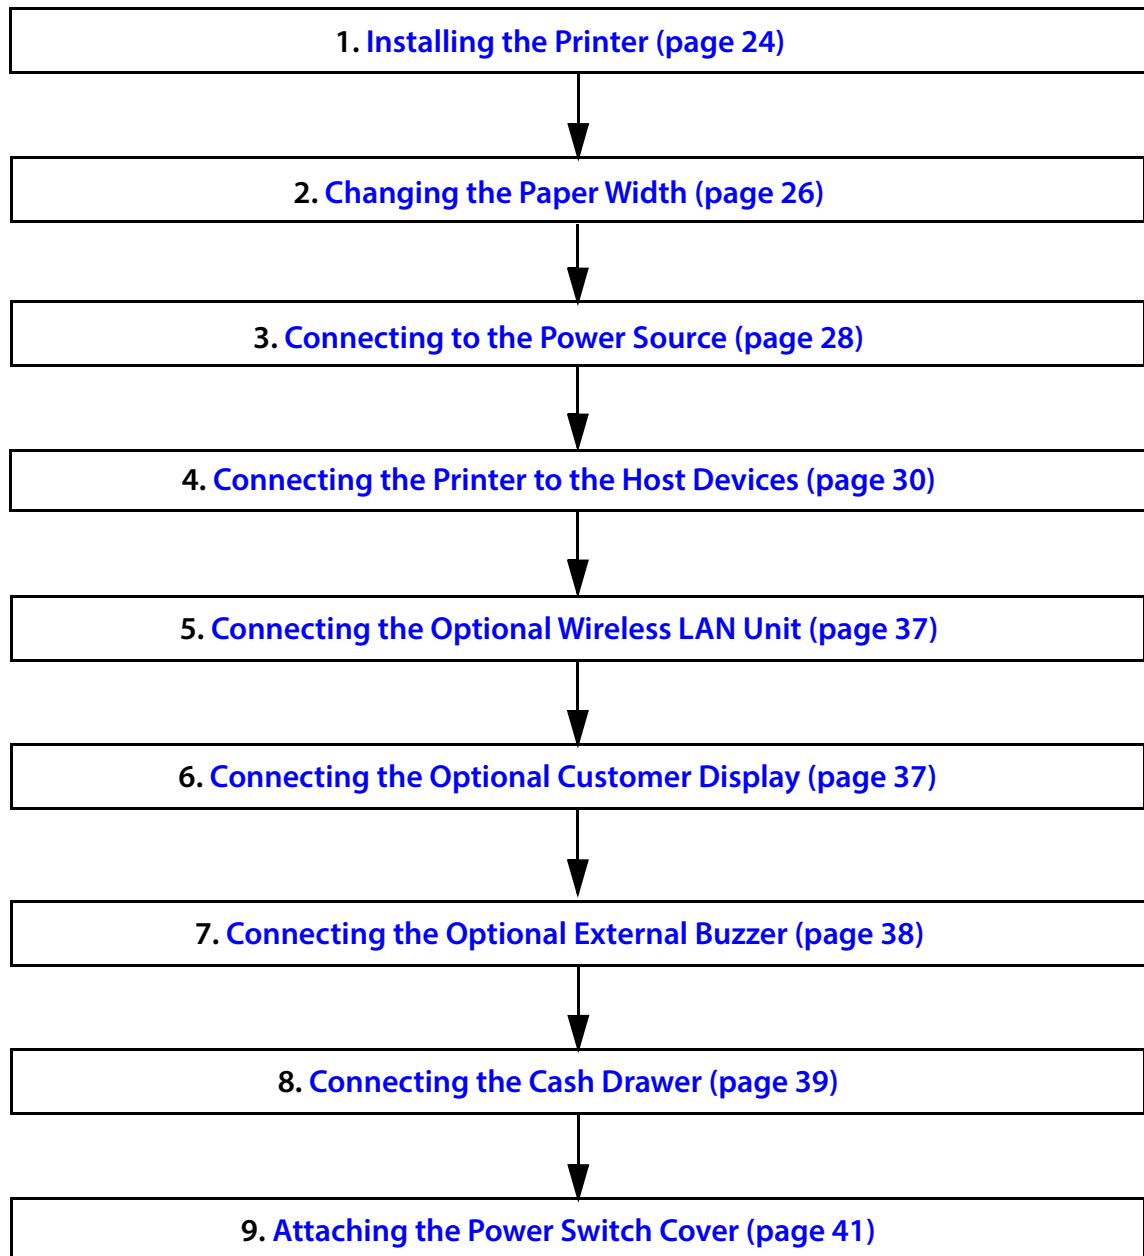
1. Installing the Printer (page 24)

2. Changing the Paper Width (page 26)

3. Connecting to the Power Source (page 28)

4. Connecting the Printer to the Host Devices (page 30)

5. Connecting the Optional Wireless LAN Unit (page 37)

6. Connecting the Optional Customer Display (page 37)

7. Connecting the Optional External Buzzer (page 38)

8. Connecting the Cash Drawer (page 39)

9. Attaching the Power Switch Cover (page 41)